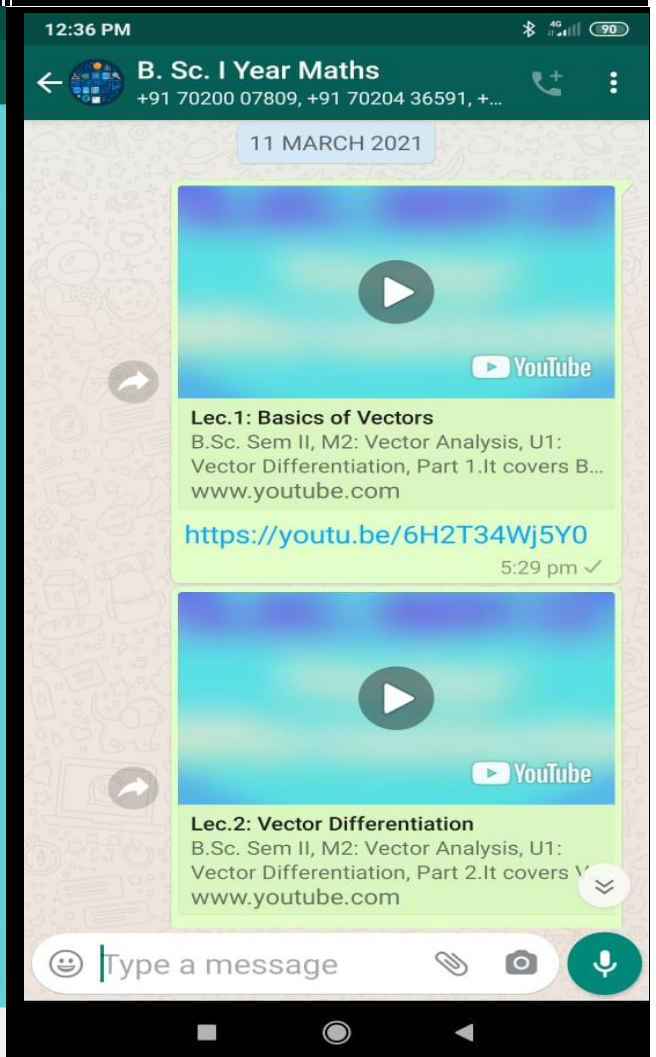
12:36 PM

4G 90

B. Sc. I Year Maths
+91 70200 07809, +91 70204 36591, +...

11 MARCH 2021

YouTube

Lec.1: Basics of Vectors
B.Sc. Sem II, M2: Vector Analysis, U1: Vector Differentiation, Part 1.It covers B...
www.youtube.com

https://youtu.be/6H2T34Wj5Y0

5:29 pm

YouTube

Lec.2: Vector Differentiation
B.Sc. Sem II, M2: Vector Analysis, U1: Vector Differentiation, Part 2.It covers V...
www.youtube.com

Type a message